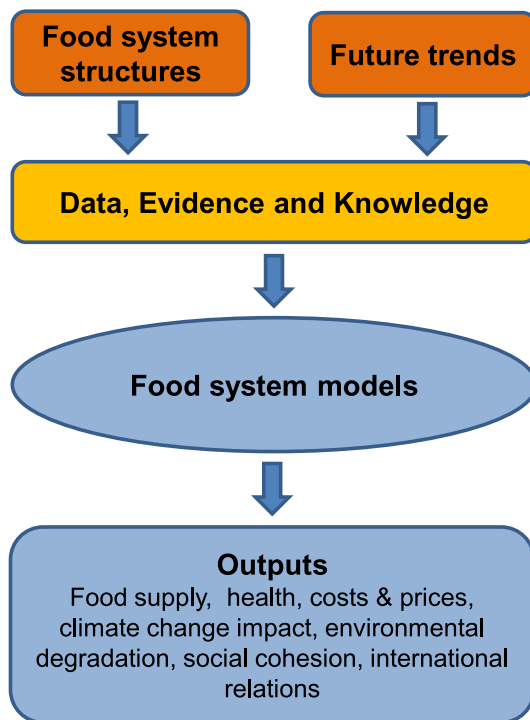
Food system structures

Future trends

Data, Evidence and Knowledge

Food system models

Outputs
Food supply, health, costs & prices, climate change impact, environmental degradation, social cohesion, international relations